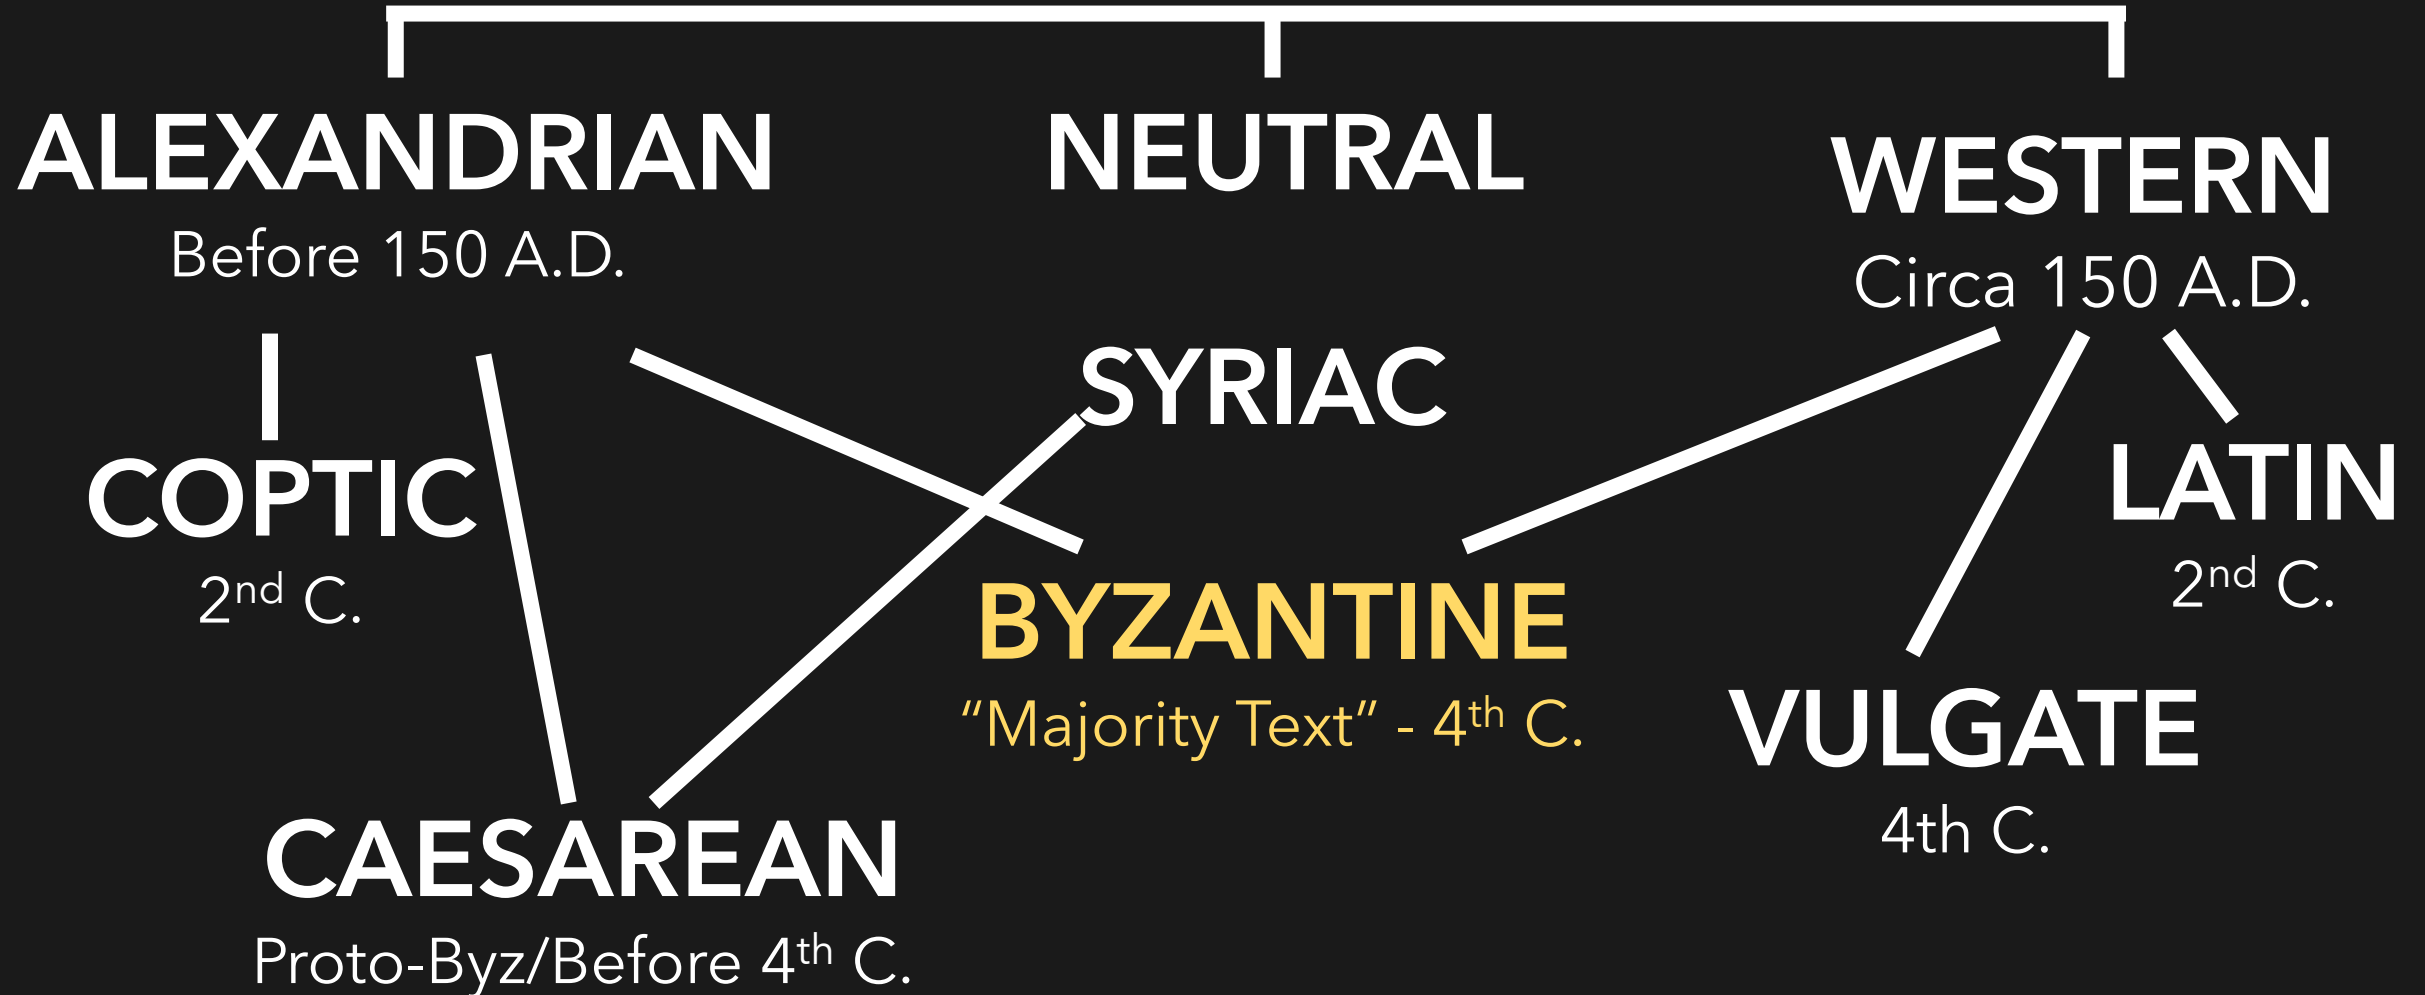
ALEXANDRIAN
Before 150 A.D.

NEUTRAL

WESTERN
Circa 150 A.D.

SYRIAC

COPTIC
2$^{nd}$ C.

LATIN
2$^{nd}$ C.

BYZANTINE
“Majority Text” - 4$^{th}$ C.

VULGATE
4th C.

CAESAREAN
Proto-Byz/Before 4$^{th}$ C.